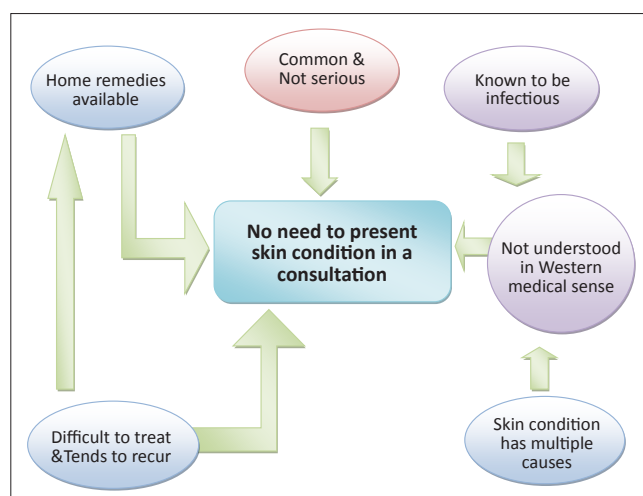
Home remedies available

Common & Not serious

Known to be infectious

No need to present skin condition in a consultation

Not understood in Western medical sense

Difficult to treat &Tends to recur

Skin condition has multiple causes